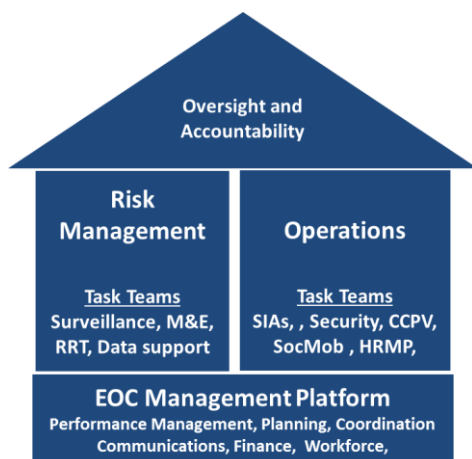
Oversight and Accountability

Risk Management

Task Teams
Surveillance, M&E, RRT, Data support

Operations

Task Teams
SIAs, , Security, CCPV, SocMob , HRMP,

EOC Management Platform
Performance Management, Planning, Coordination Communications, Finance, Workforce,